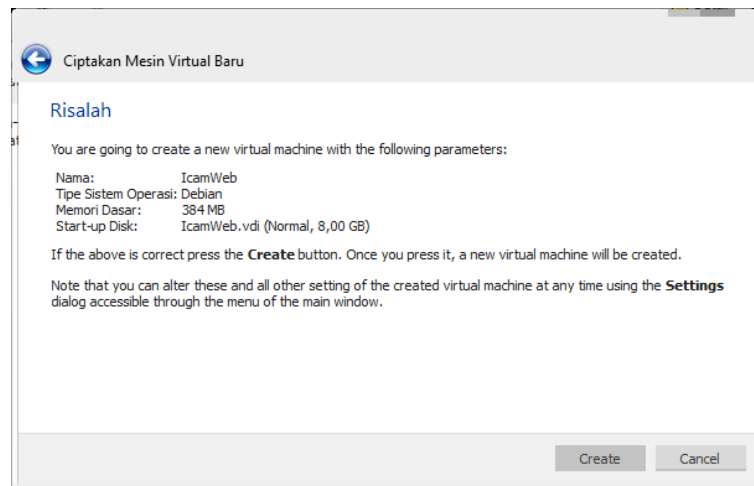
Ciptakan Mesin Virtual Baru

Risalah

You are going to create a new virtual machine with the following parameters:

| | |
|---|---|
| Nama: | IcamWeb |
| Tipe Sistem Operasi: | Debian |
| Memori Dasar: | 384 MB |
| Start-up Disk: | IcamWeb.vdi (Normal, 8,00 GB) |

If the above is correct press the **Create** button. Once you press it, a new virtual machine will be created.

Note that you can alter these and all other setting of the created virtual machine at any time using the **Settings** dialog accessible through the menu of the main window.

Create Cancel